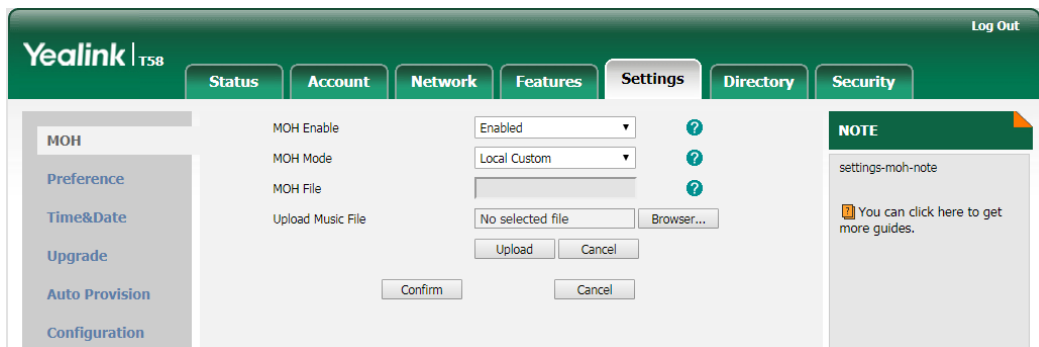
Log Out

Yealink T58

Status Account Network Features Settings Directory Security

MOH
Preference
Time&Date
Upgrade
Auto Provision
Configuration

MOH Enable | Enabled
MOH Mode | Local Custom
MOH File
Upload Music File | No selected file | Browser...

Upload Cancel

Confirm Cancel

NOTE

settings-moh-note

You can click here to get more guides.